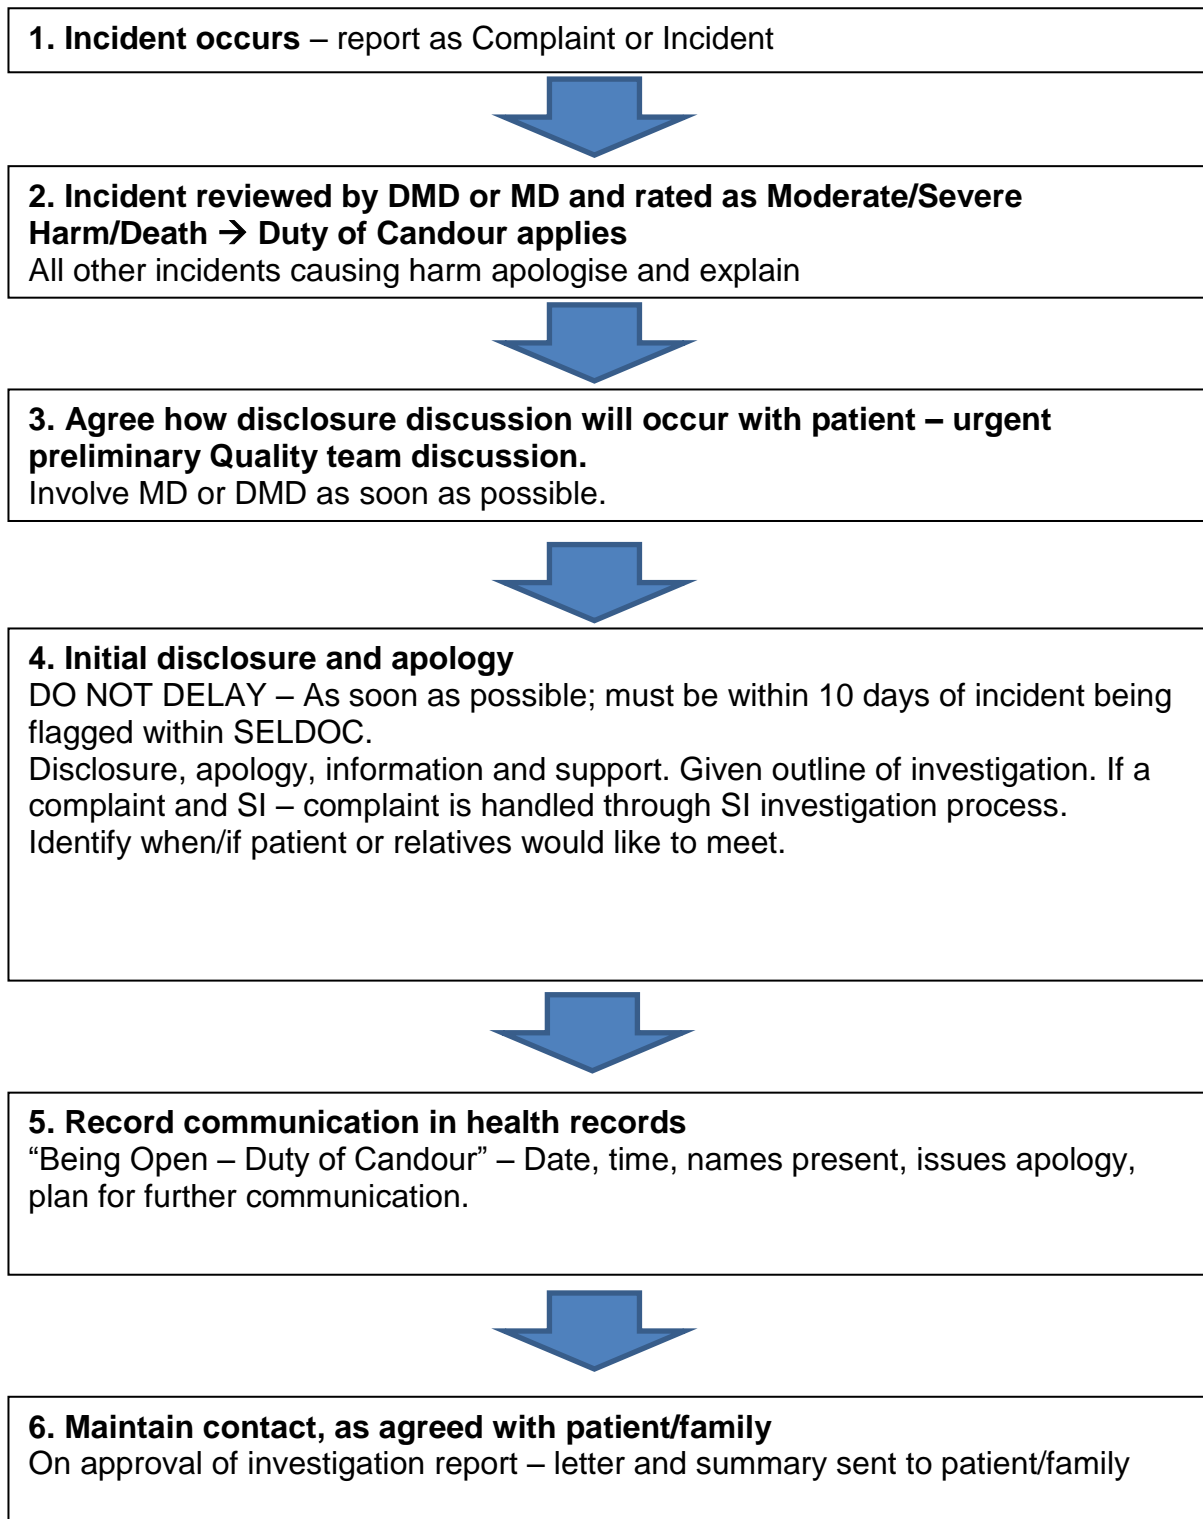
**1. Incident occurs** – report as Complaint or Incident

**2. Incident reviewed by DMD or MD and rated as Moderate/Severe Harm/Death → Duty of Candour applies**
All other incidents causing harm apologise and explain

**3. Agree how disclosure discussion will occur with patient – urgent preliminary Quality team discussion.**
Involve MD or DMD as soon as possible.

**4. Initial disclosure and apology**
DO NOT DELAY – As soon as possible; must be within 10 days of incident being flagged within SELDOC.
Disclosure, apology, information and support. Given outline of investigation. If a complaint and SI – complaint is handled through SI investigation process.
Identify when/if patient or relatives would like to meet.

**5. Record communication in health records**
“Being Open – Duty of Candour” – Date, time, names present, issues apology, plan for further communication.

**6. Maintain contact, as agreed with patient/family**
On approval of investigation report – letter and summary sent to patient/family